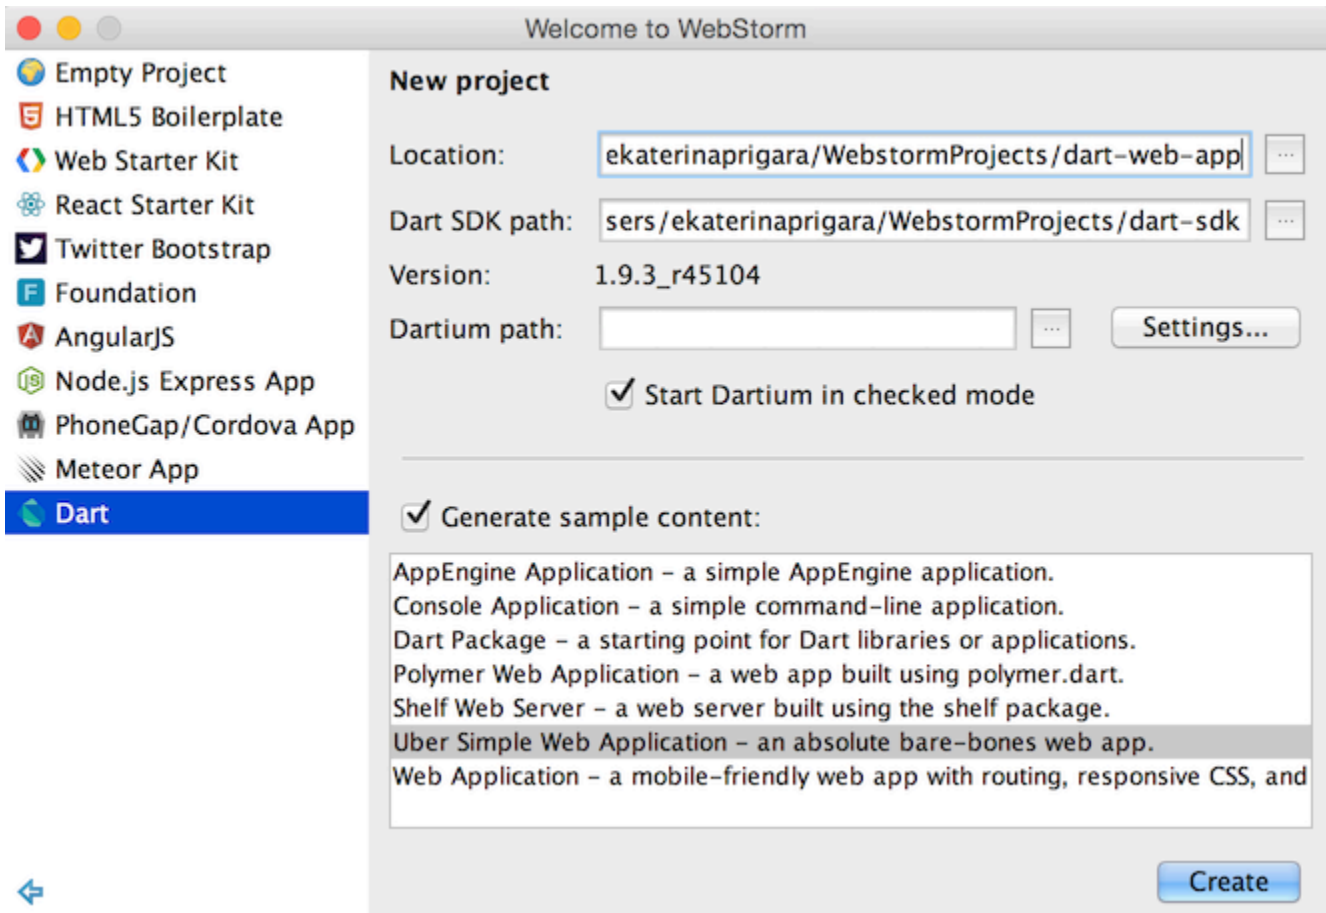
Welcome to WebStorm

Empty Project
HTML5 Boilerplate
Web Starter Kit
React Starter Kit
Twitter Bootstrap
Foundation
AngularJS
Node.js Express App
PhoneGap/Cordova App
Meteor App
Dart

New project

Location: ekaterinaprigara/WebstormProjects/dart-web-app ...

Dart SDK path: sers/ekaterinaprigara/WebstormProjects/dart-sdk ...

Version: 1.9.3_r45104

Dartium path: ... Settings...

Start Dartium in checked mode

Generate sample content:

AppEngine Application – a simple AppEngine application.
Console Application – a simple command-line application.
Dart Package – a starting point for Dart libraries or applications.
Polymer Web Application – a web app built using polymer.dart.
Shelf Web Server – a web server built using the shelf package.
Uber Simple Web Application – an absolute bare-bones web app.
Web Application – a mobile-friendly web app with routing, responsive CSS, and

Create